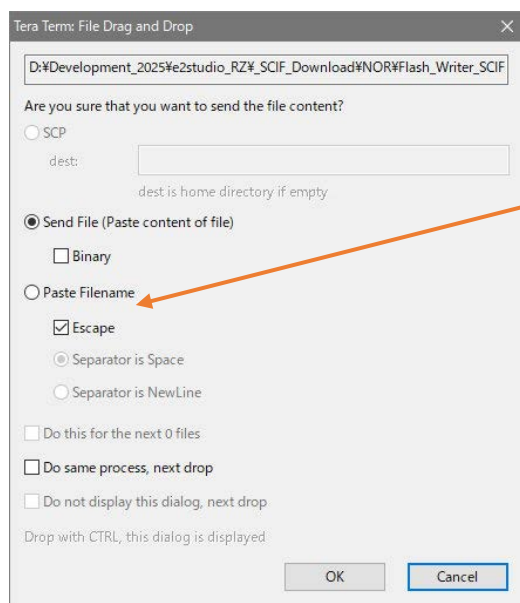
Tera Term: File Drag and Drop

D:¥Development_2025¥e2studio_RZ¥_SCIF_Download¥NOR¥Flash_Writer_SCIF

Are you sure that you want to send the file content?

SCP

dest:

dest is home directory if empty

Send File (Paste content of file)

Binary

Paste Filename

Escape

Separator is Space

Separator is NewLine

Do this for the next 0 files

Do same process, next drop

Do not display this dialog, next drop

Drop with CTRL, this dialog is displayed

OK

Cancel